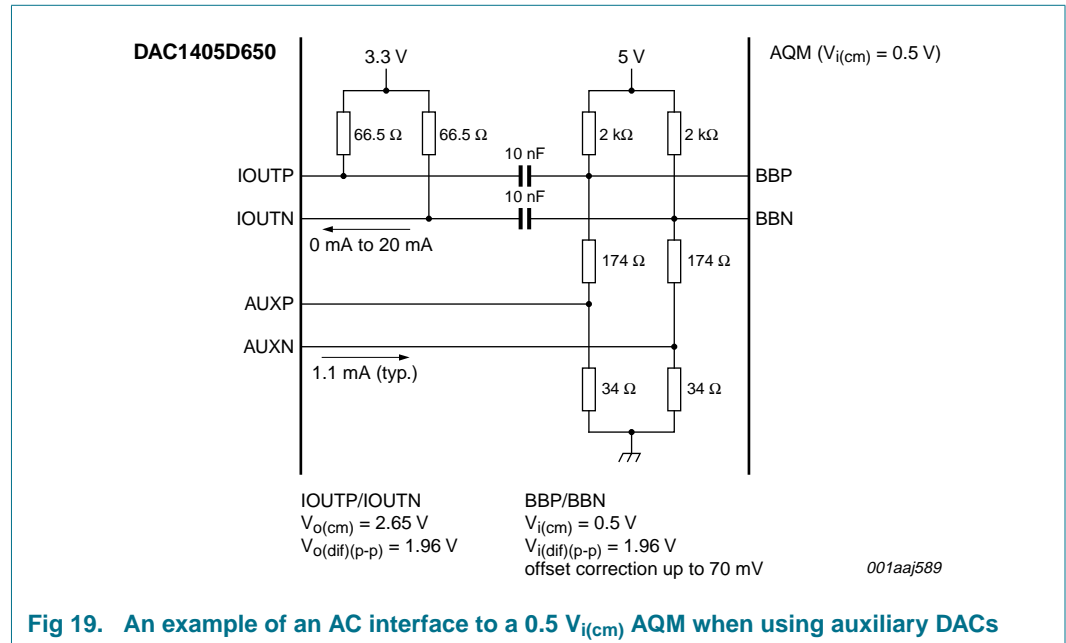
DAC1405D650

3.3 V

5 V

AQM ($V_{i(cm)}$ = 0.5 V)

66.5 Ω

66.5 Ω

2 kΩ

2 kΩ

10 nF

IOUTP

BBP

10 nF

IOUTN

BBN

0 mA to 20 mA

174 Ω

174 Ω

AUXP

AUXN

1.1 mA (typ.)

34 Ω

34 Ω

IOUTP/IOUTN
$V_{o(cm)}$ = 2.65 V
$V_{o(dif)(p-p)}$ = 1.96 V

BBP/BBN
$V_{i(cm)}$ = 0.5 V
$V_{i(dif)(p-p)}$ = 1.96 V
offset correction up to 70 mV

001aaj589

Fig 19. An example of an AC interface to a 0.5 $V_{i(cm)}$ AQM when using auxiliary DACs